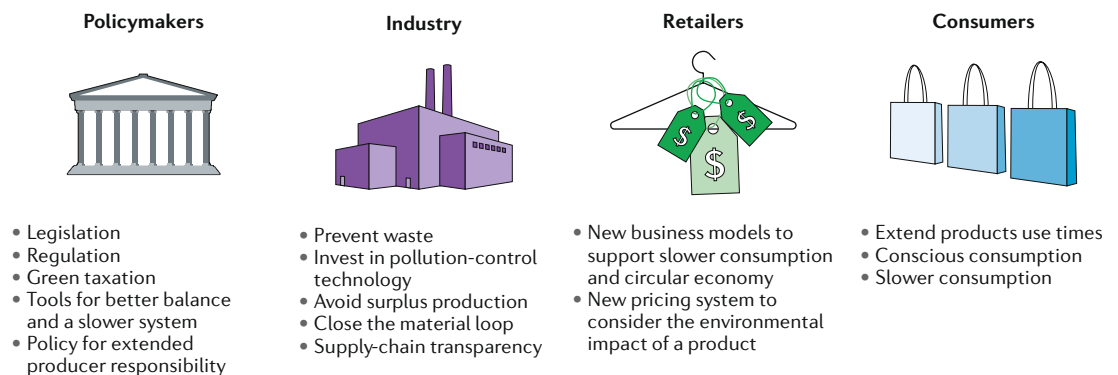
Policymakers

Industry

Retailers

Consumers

• Legislation
• Regulation
• Green taxation
• Tools for better balance and a slower system
• Policy for extended producer responsibility

• Prevent waste
• Invest in pollution-control technology
• Avoid surplus production
• Close the material loop
• Supply-chain transparency

• New business models to support slower consumption and circular economy
• New pricing system to consider the environmental impact of a product

• Extend products use times
• Conscious consumption
• Slower consumption